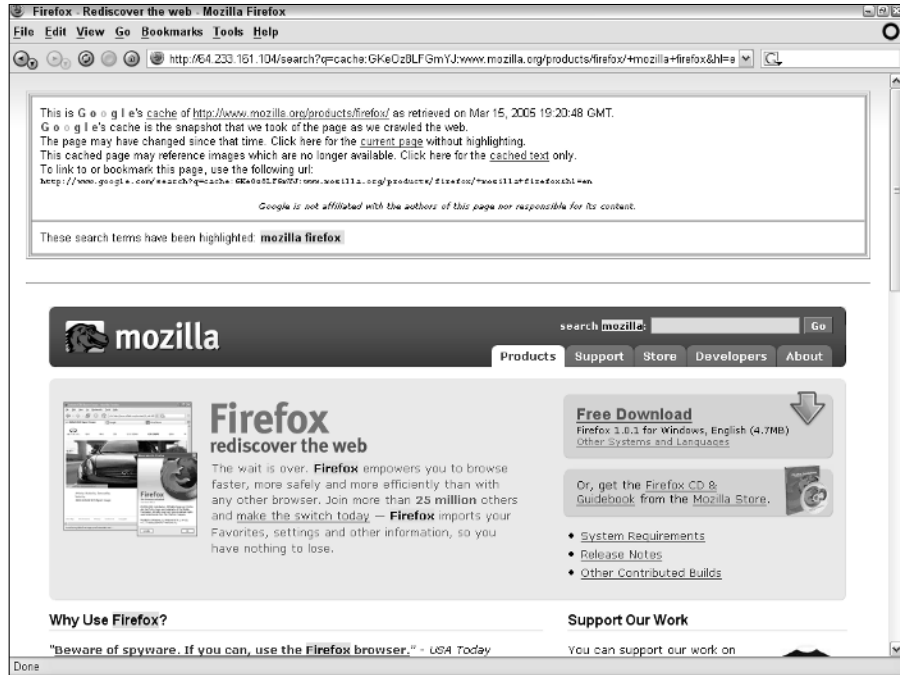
Firefox - Rediscover the web - Mozilla Firefox

File Edit View Go Bookmarks Tools Help

http://64.233.161.104/search?q=cache:GKeOz8LFGmYJ:www.mozilla.org/products/firefox/+mozilla+firefox&hl=e

This is G o o g l e's cache of http://www.mozilla.org/products/firefox/ as retrieved on Mar 15, 2005 19:20:48 GMT.
G o o g l e's cache is the snapshot that we took of the page as we crawled the web.
The page may have changed since that time. Click here for the current page without highlighting.
This cached page may reference images which are no longer available. Click here for the cached text only.
To link to or bookmark this page, use the following url:
http://www.google.com/search?q=cache:GKeOz8LFGmYJ:www.mozilla.org/products/firefox/+mozilla+firefox&hl=en

Google is not affiliated with the authors of this page nor responsible for its content.

These search terms have been highlighted: mozilla firefox

mozilla

search mozilla: Go

Products Support Store Developers About

Firefox
rediscover the web

The wait is over. Firefox empowers you to browse faster, more safely and more efficiently than with any other browser. Join more than 25 million others and make the switch today — Firefox imports your Favorites, settings and other information, so you have nothing to lose.

Free Download
Firefox 1.0.1 for Windows, English (4.7MB)
Other Systems and Languages

Or, get the Firefox CD & Guidebook from the Mozilla Store.

• System Requirements
• Release Notes
• Other Contributed Builds

Why Use Firefox?

"Beware of spyware. If you can, use the Firefox browser." - USA Today

Support Our Work

You can support our work on

Done